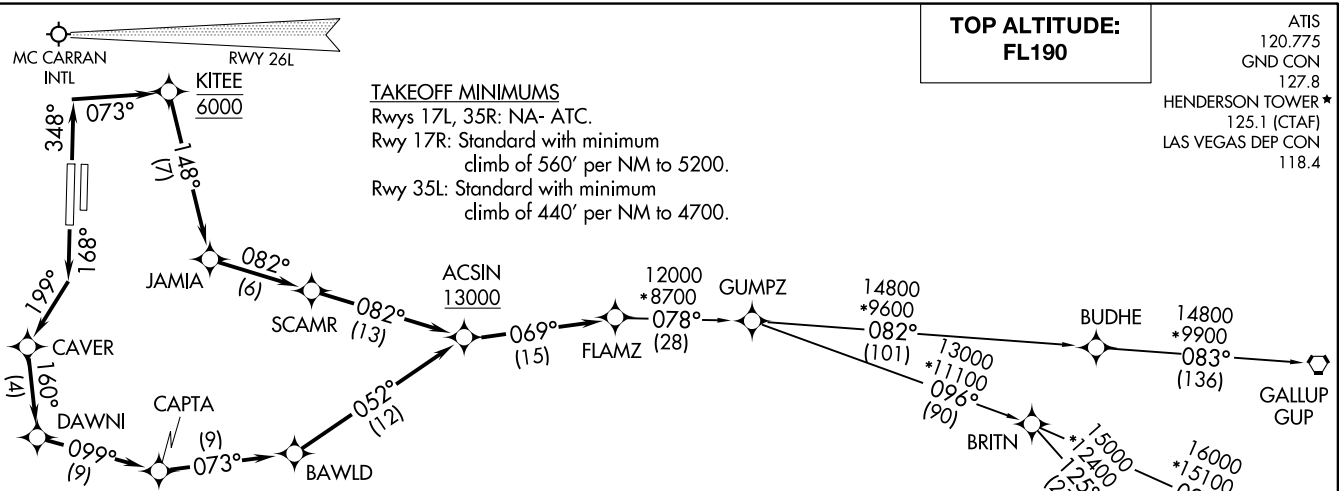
MC CARRAN INTL

RWY 26L

TOP ALTITUDE: FL190

ATIS 120.775
GND CON 127.8
HENDERSON TOWER ★ 125.1 (CTAF)
LAS VEGAS DEP CON 118.4

TAKEOFF MINIMUMS
Rwys 17L, 35R: NA- ATC.
Rwy 17R: Standard with minimum climb of 560′ per NM to 5200.
Rwy 35L: Standard with minimum climb of 440′ per NM to 4700.

KITEE
6000

348°
073°
148°
(7)
168°
199°
JAMIA
082°
(6)
SCAMR
082°
(13)
ACSIN
13000
CAVER
(4)
160°
DAWNI
099°
(9)
CAPTA
(9)
073°
BAWLD
052°
(12)
069°
(15)
FLAMZ
12000
*8700
078°
(28)
GUMPZ
14800
*9600
082°
(101)
BUDHE
14800
*9900
083°
(136)
GALLUP
GUP
13000
*11100
096°
(90)
BRITN
15000
*12400
125
(2
16000
*15100
0